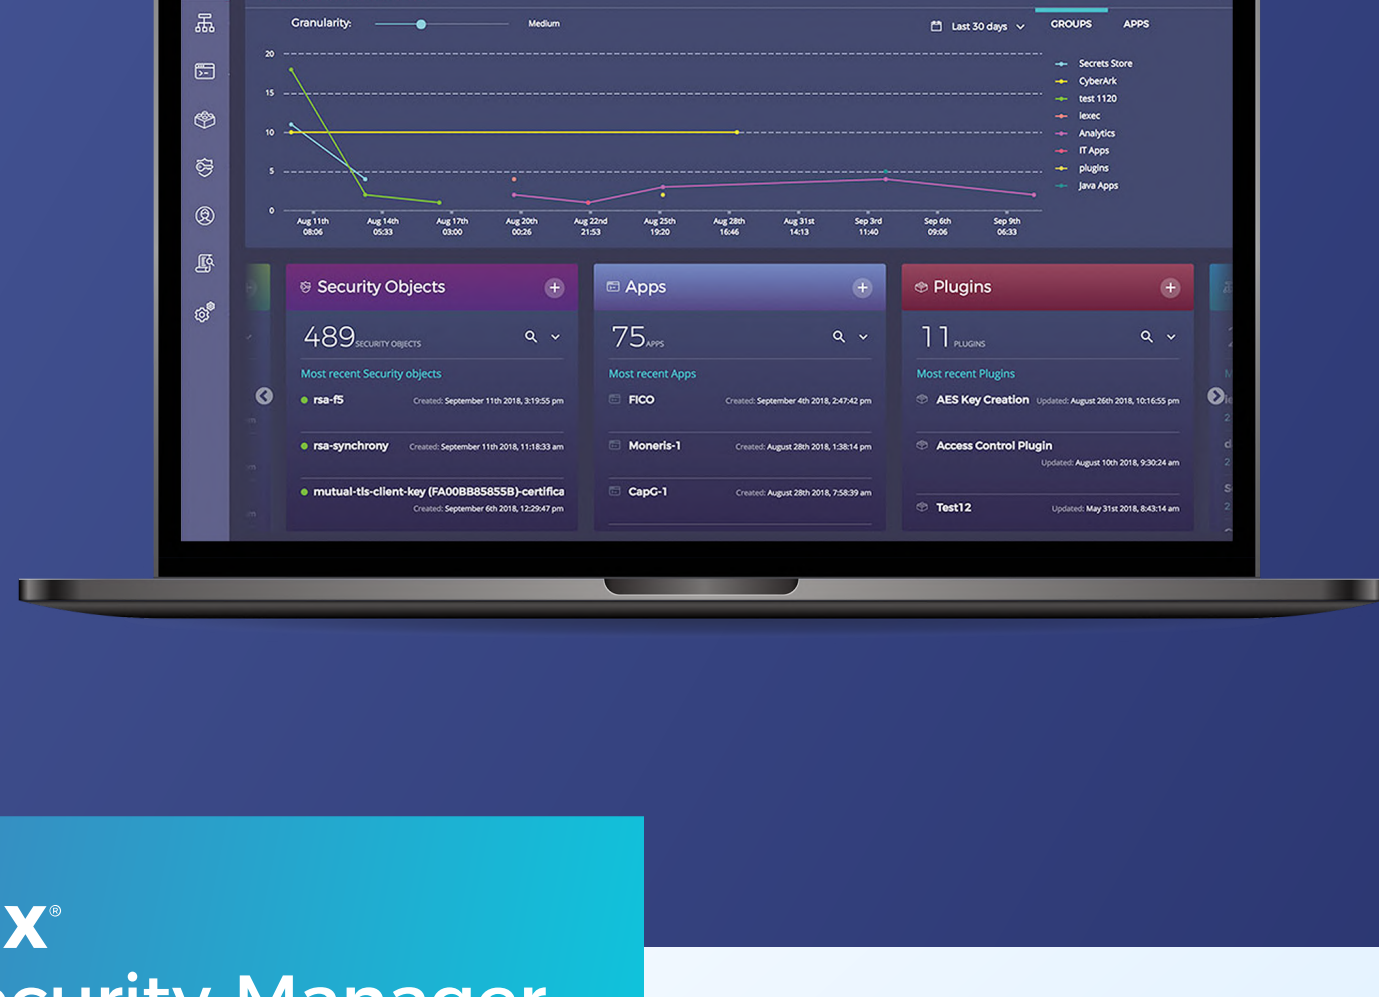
Granularity: Medium

Last 30 days

GROUPS APPS

20
15
10
5
0

Aug 11th 08:06
Aug 14th 05:33
Aug 17th 03:00
Aug 20th 00:26
Aug 22nd 21:53
Aug 25th 19:20
Aug 28th 16:46
Aug 31st 14:13
Sep 3rd 11:40
Sep 6th 09:06
Sep 9th 06:33

Secrets Store
CyberArk
test 1120
lexec
Analytics
IT Apps
plugins
Java Apps

Security Objects

489 SECURITY OBJECTS

Most recent Security objects

rsa-f5 Created: September 11th 2018, 3:19:55 pm

rsa-synchrony Created: September 11th 2018, 11:18:33 am

mutual-tls-client-key (FA00BB85855B)-certifica Created: September 6th 2018, 12:29:47 pm

Apps

75 APPS

Most recent Apps

FICO Created: September 4th 2018, 2:47:42 pm

Moneris-1 Created: August 28th 2018, 1:38:14 pm

CapG-1 Created: August 28th 2018, 7:58:39 am

Plugins

11 PLUGINS

Most recent Plugins

AES Key Creation Updated: August 26th 2018, 10:16:55 pm

Access Control Plugin Updated: August 10th 2018, 9:30:24 am

Test12 Updated: May 31st 2018, 8:43:14 am

x®
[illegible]urity Manager